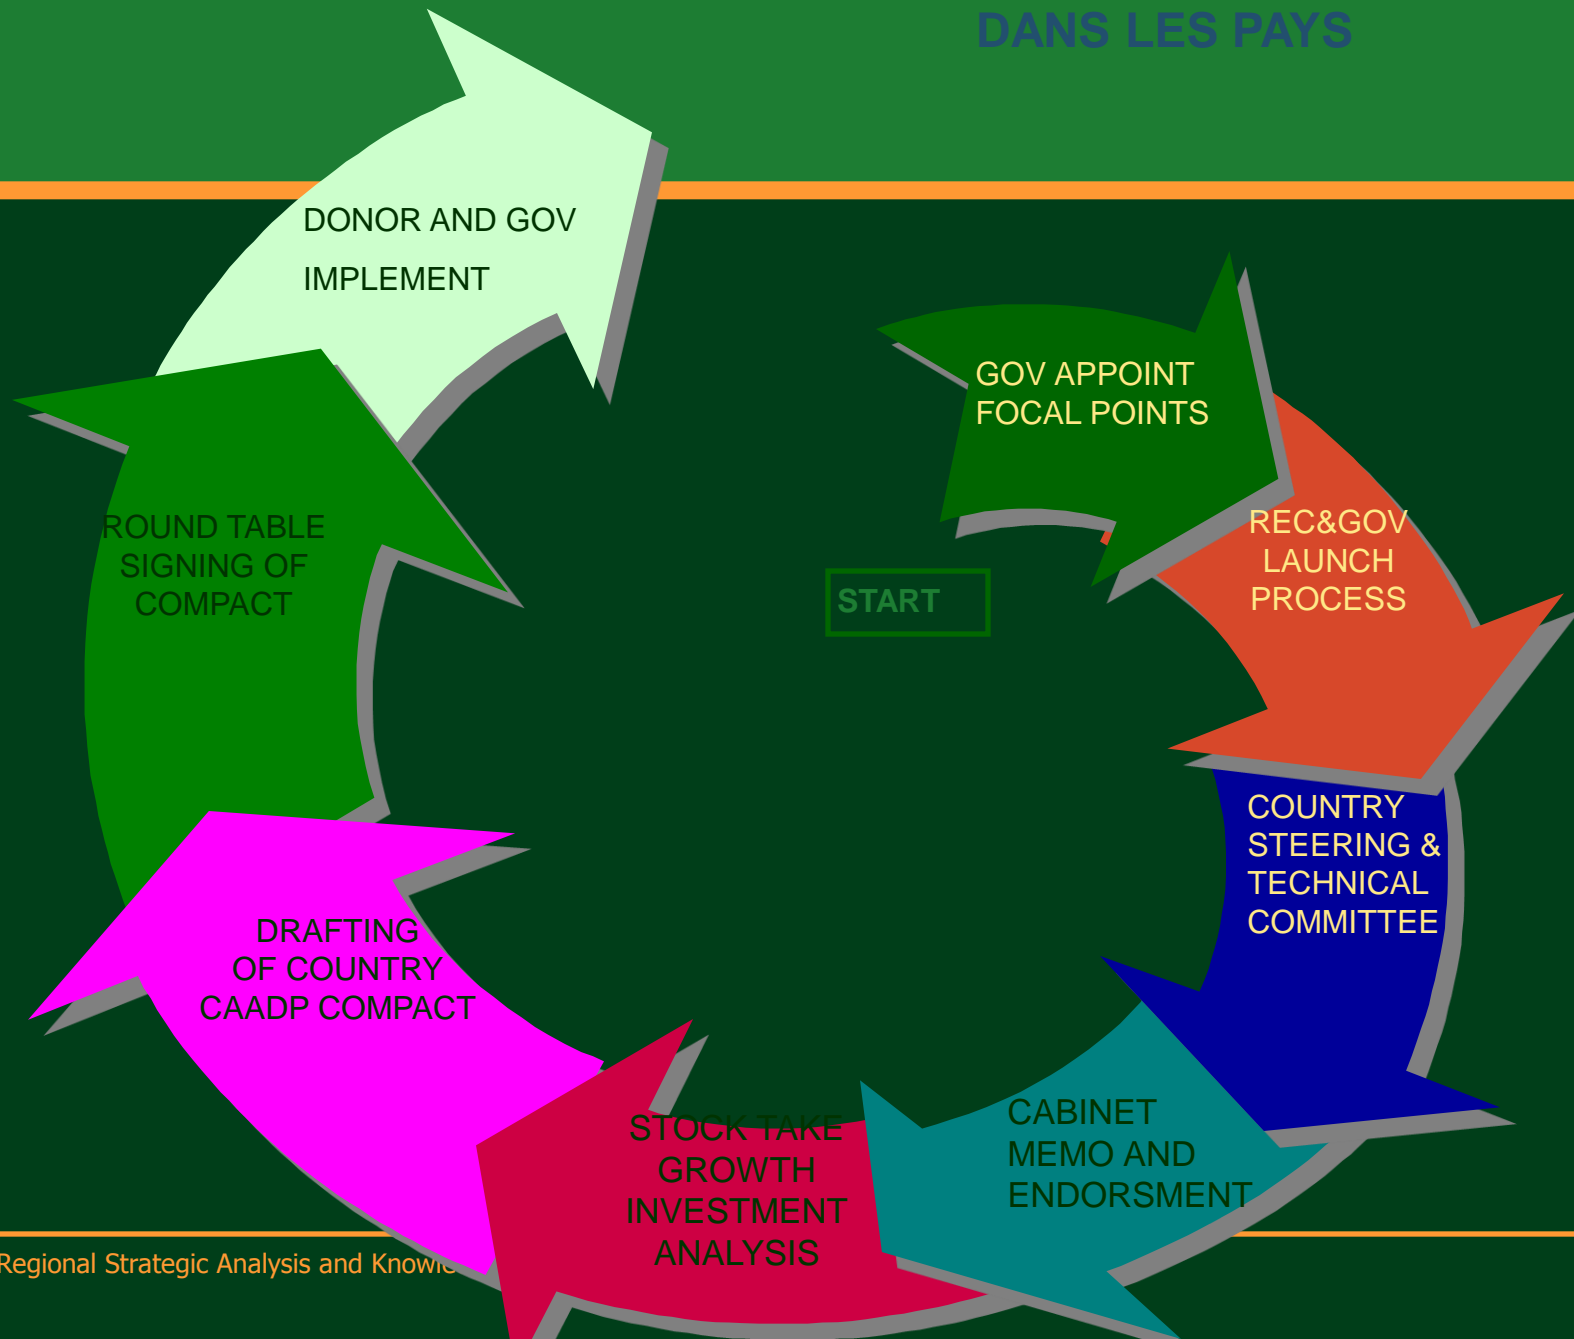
DANS LES PAYS

DONOR AND GOV IMPLEMENT

GOV APPOINT FOCAL POINTS

ROUND TABLE SIGNING OF COMPACT

START

REC&GOV LAUNCH PROCESS

COUNTRY STEERING & TECHNICAL COMMITTEE

DRAFTING OF COUNTRY CAADP COMPACT

CABINET MEMO AND ENDORSMENT

STOCK TAKE GROWTH INVESTMENT ANALYSIS

Regional Strategic Analysis and Knowle